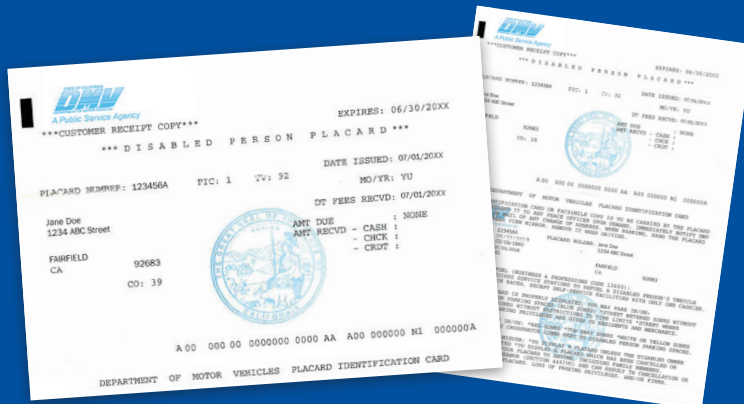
DMV
A Public Service Agency

EXPIRES: 06/30/20XX

***CUSTOMER RECEIPT COPY***

*** D I S A B L E D   P E R S O N   P L A C A R D ***

DATE ISSUED: 07/01/20XX

PLACARD NUMBER: 123456A   PIC: 1   TV: 92   MO/YR: YU

DT FEES RECVD: 07/01/20XX

Jane Doe
1234 ABC Street

AMT DUE : NONE
AMT RECVD - CASH :
- CHCK :
- CRDT :

FAIRFIELD
CA   92683

CO: 39

A 00 000 00 0000000 0000 AA A00 000000 N1 000000A

DEPARTMENT OF MOTOR VEHICLES PLACARD IDENTIFICATION CARD

DMV
A Public Service Agency

EXPIRES: 06/30/20XX

***CUSTOMER RECEIPT COPY***

*** D I S A B L E D   P E R S O N   P L A C A R D ***

PLACARD NUMBER: 123456A   PIC: 1   TV: 92

DATE ISSUED: 07/01/20XX

MO/YR: YU

Jane Doe
1234 ABC Street

AMT DUE : NONE
AMT RECVD - CASH :
- CHCK :
- CRDT :

FAIRFIELD
CA   92683

CO: 39

A 00 000 00 0000000 0000 AA A00 000000 N1 000000A

DEPARTMENT OF MOTOR VEHICLES PLACARD IDENTIFICATION CARD

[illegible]

123456A
07/01/20XX

PLACARD HOLDER: Jane Doe
1234 ABC Street

FAIRFIELD
CA   92683

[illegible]